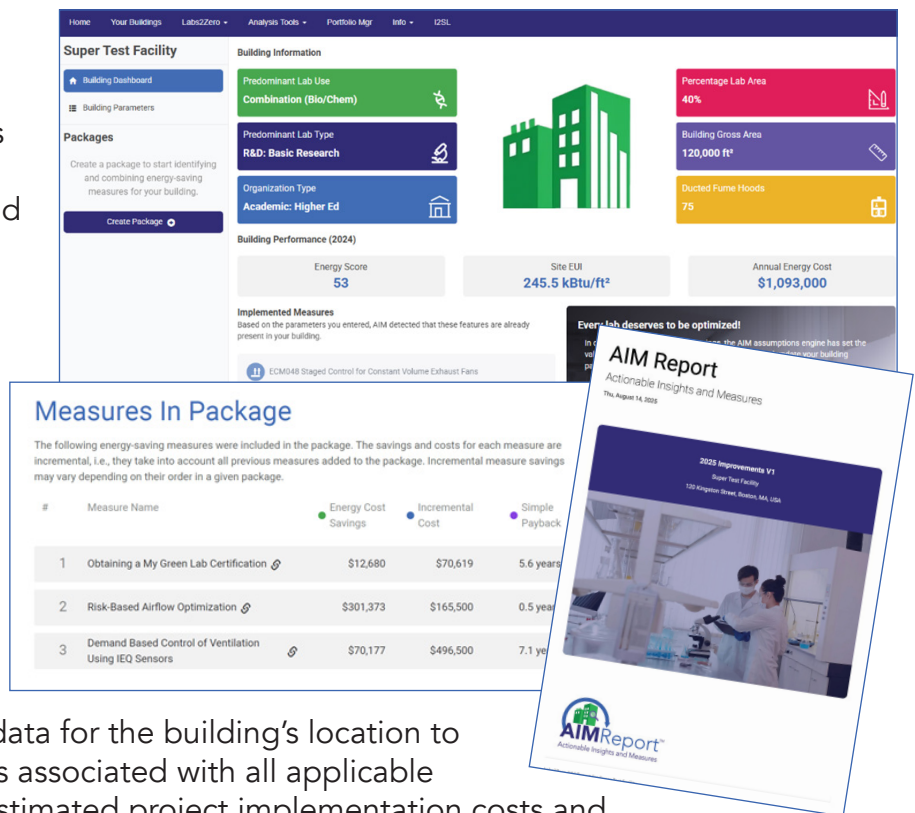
s

d

Home Your Buildings Labs2Zero ▾ Analysis Tools ▾ Portfolio Mgr Info ▾ I2SL

Super Test Facility

Building Dashboard

Building Parameters

Packages

Create a package to start identifying and combining energy-saving measures for your building.

Create Package

Building Information

Predominant Lab Use
Combination (Bio/Chem)

Predominant Lab Type
R&D: Basic Research

Organization Type
Academic: Higher Ed

Percentage Lab Area
40%

Building Gross Area
120,000 ft²

Ducted Fume Hoods
75

Building Performance (2024)

Energy Score
53

Site EUI
245.5 kBtu/ft²

Annual Energy Cost
$1,093,000

Implemented Measures

Based on the parameters you entered, AIM detected that these features are already present in your building.

ECM048 Staged Control for Constant Volume Exhaust Fans

Every lab deserves to be optimized!

In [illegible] the AIM assumptions engine has set the va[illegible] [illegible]date your building pa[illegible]

Measures In Package

The following energy-saving measures were included in the package. The savings and costs for each measure are incremental, i.e., they take into account all previous measures added to the package. Incremental measure savings may vary depending on their order in a given package.

| # | Measure Name | Energy Cost Savings | Incremental Cost | Simple Payback |
|---|---|---|---|---|
| 1 | Obtaining a My Green Lab Certification | $12,680 | $70,619 | 5.6 years |
| 2 | Risk-Based Airflow Optimization | $301,373 | $165,500 | 0.5 year |
| 3 | Demand Based Control of Ventilation Using IEQ Sensors | $70,177 | $496,500 | 7.1 ye |

AIM Report
Actionable Insights and Measures
Thu, August 14, 2025

2025 Improvements V1
Super Test Facility
120 Kingston Street, Boston, MA, USA

AIMReport™
Actionable Insights and Measures

data for the building's location to
s associated with all applicable
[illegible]